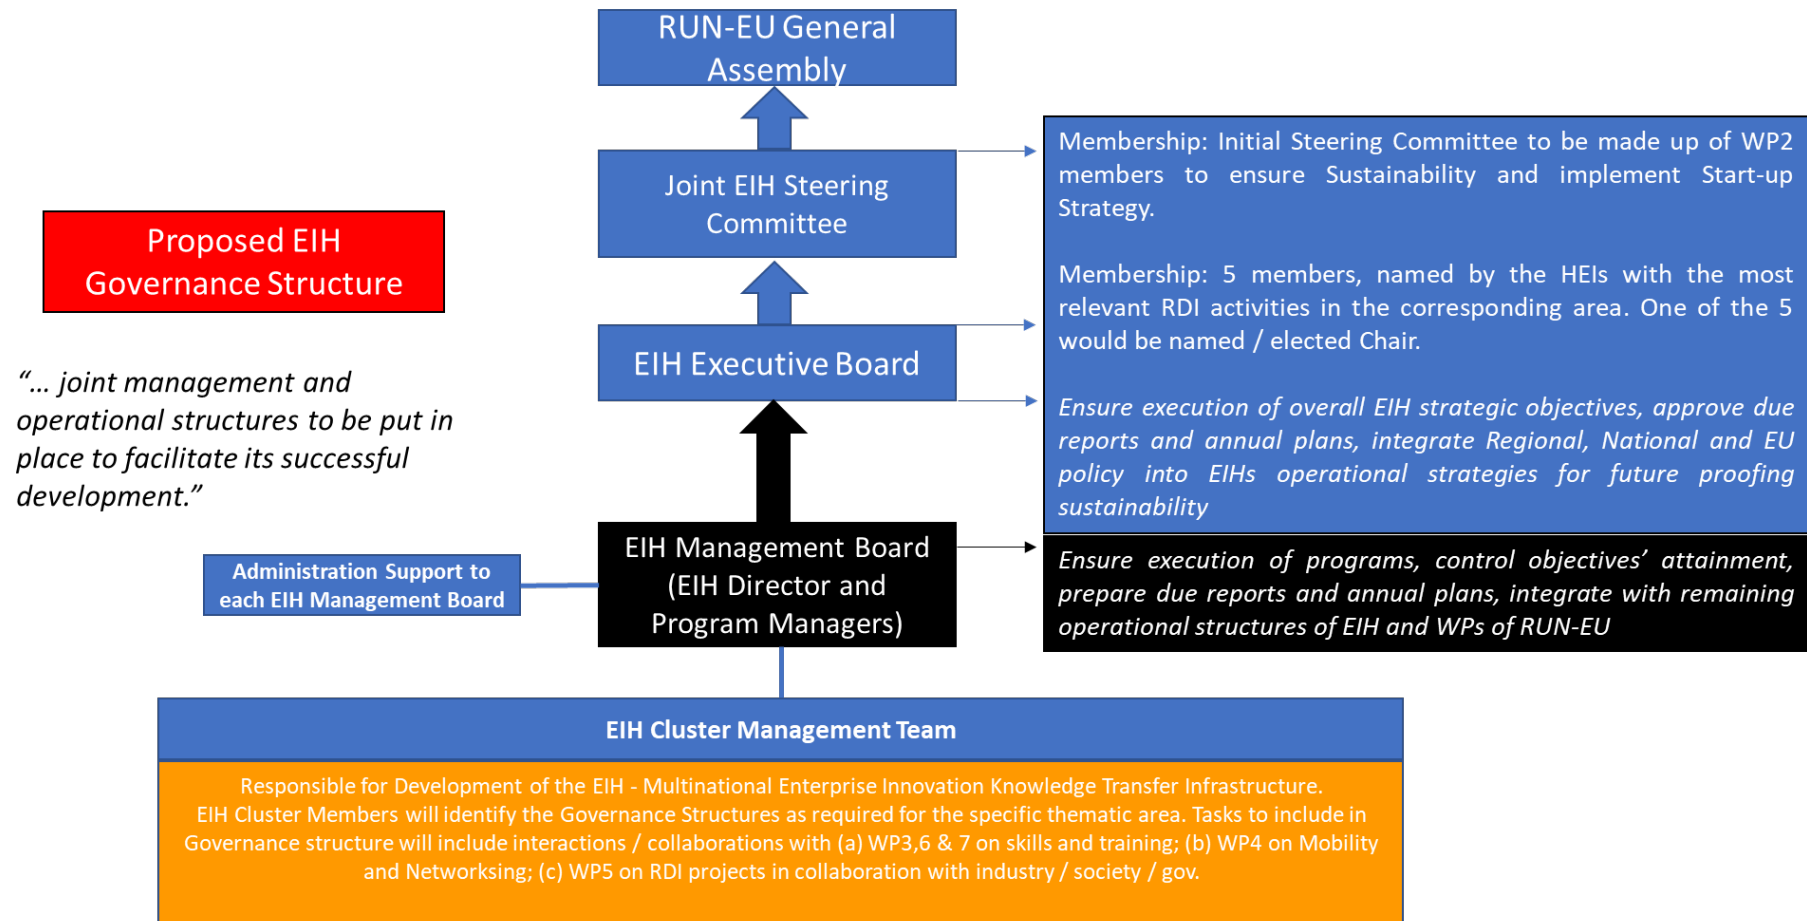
RUN-EU General Assembly

Joint EIH Steering Committee

Proposed EIH Governance Structure

EIH Executive Board

"... joint management and operational structures to be put in place to facilitate its successful development."

Membership: Initial Steering Committee to be made up of WP2 members to ensure Sustainability and implement Start-up Strategy.

Membership: 5 members, named by the HEIs with the most relevant RDI activities in the corresponding area. One of the 5 would be named / elected Chair.

Ensure execution of overall EIH strategic objectives, approve due reports and annual plans, integrate Regional, National and EU policy into EIHs operational strategies for future proofing sustainability

Administration Support to each EIH Management Board

EIH Management Board (EIH Director and Program Managers)

Ensure execution of programs, control objectives' attainment, prepare due reports and annual plans, integrate with remaining operational structures of EIH and WPs of RUN-EU

EIH Cluster Management Team

Responsible for Development of the EIH - Multinational Enterprise Innovation Knowledge Transfer Infrastructure.
EIH Cluster Members will identify the Governance Structures as required for the specific thematic area. Tasks to include in Governance structure will include interactions / collaborations with (a) WP3,6 & 7 on skills and training; (b) WP4 on Mobility and Networksing; (c) WP5 on RDI projects in collaboration with industry / society / gov.